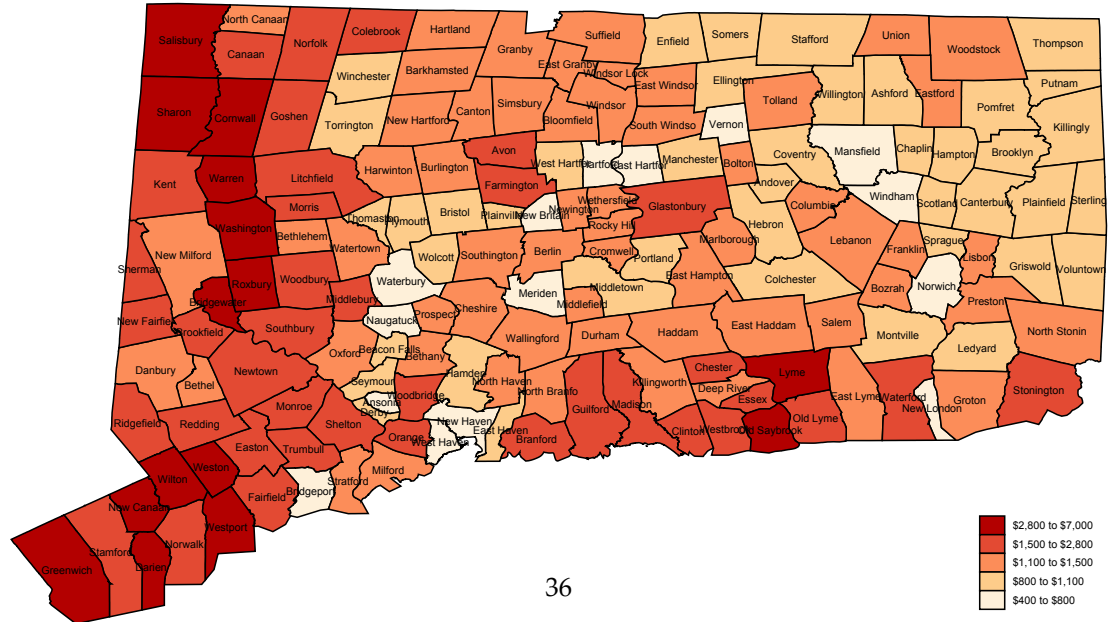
North Canaan
Salisbury
Canaan
Norfolk
Colebrook
Hartland
Granby
Suffield
Enfield
Somers
Stafford
Union
Woodstock
Thompson
East Granby
Windsor Locks
Winchester
Barkhamsted
East Windsor
Ellington
Putnam
Sharon
Cornwall
Goshen
Canton
Simsbury
Windsor
Tolland
Willington
Ashford
Eastford
Pomfret
Torrington
New Hartford
Bloomfield
South Windsor
Vernon
Killingly
Avon
West Hartford
Hartford
East Hartford
Manchester
Bolton
Coventry
Mansfield
Chaplin
Hampton
Brooklyn
Harwinton
Burlington
Kent
Warren
Litchfield
Farmington
Andover
Morris
Thomaston
Plymouth
Bristol
Plainville
New Britain
Newington
Wethersfield
Glastonbury
Columbia
Windham
Scotland
Canterbury
Plainfield
Sterling
Washington
Bethlehem
Rocky Hill
Hebron
Watertown
New Milford
Wolcott
Southington
Berlin
Cromwell
Marlborough
Lebanon
Franklin
Sprague
Lisbon
Griswold
Voluntown
Portland
Sherman
Roxbury
Woodbury
Waterbury
East Hampton
Colchester
Bridgewater
Middlebury
Meriden
Middletown
Bozrah
Norwich
Cheshire
Middlefield
Preston
New Fairfield
Brookfield
Southbury
Naugatuck
Prospect
Wallingford
Durham
Haddam
East Haddam
Salem
North Stonington
Montville
Oxford
Beacon Falls
Ledyard
Bethany
Danbury
Newtown
Hamden
Chester
Lyme
Bethel
Seymour
North Haven
North Branford
Killingworth
Deep River
Woodbridge
Ansonia
Essex
East Lyme
Waterford
Groton
Stonington
Monroe
Derby
Guilford
Madison
Ridgefield
Redding
Shelton
New London
New Haven
Old Lyme
Easton
Orange
West Haven
East Haven
Branford
Clinton
Westbrook
Old Saybrook
Trumbull
Wilton
Weston
Milford
Fairfield
Stratford
Bridgeport
New Canaan
Westport
Stamford
Norwalk
Darien
Greenwich
36
$2,800 to $7,000
$1,500 to $2,800
$1,100 to $1,500
$800 to $1,100
$400 to $800